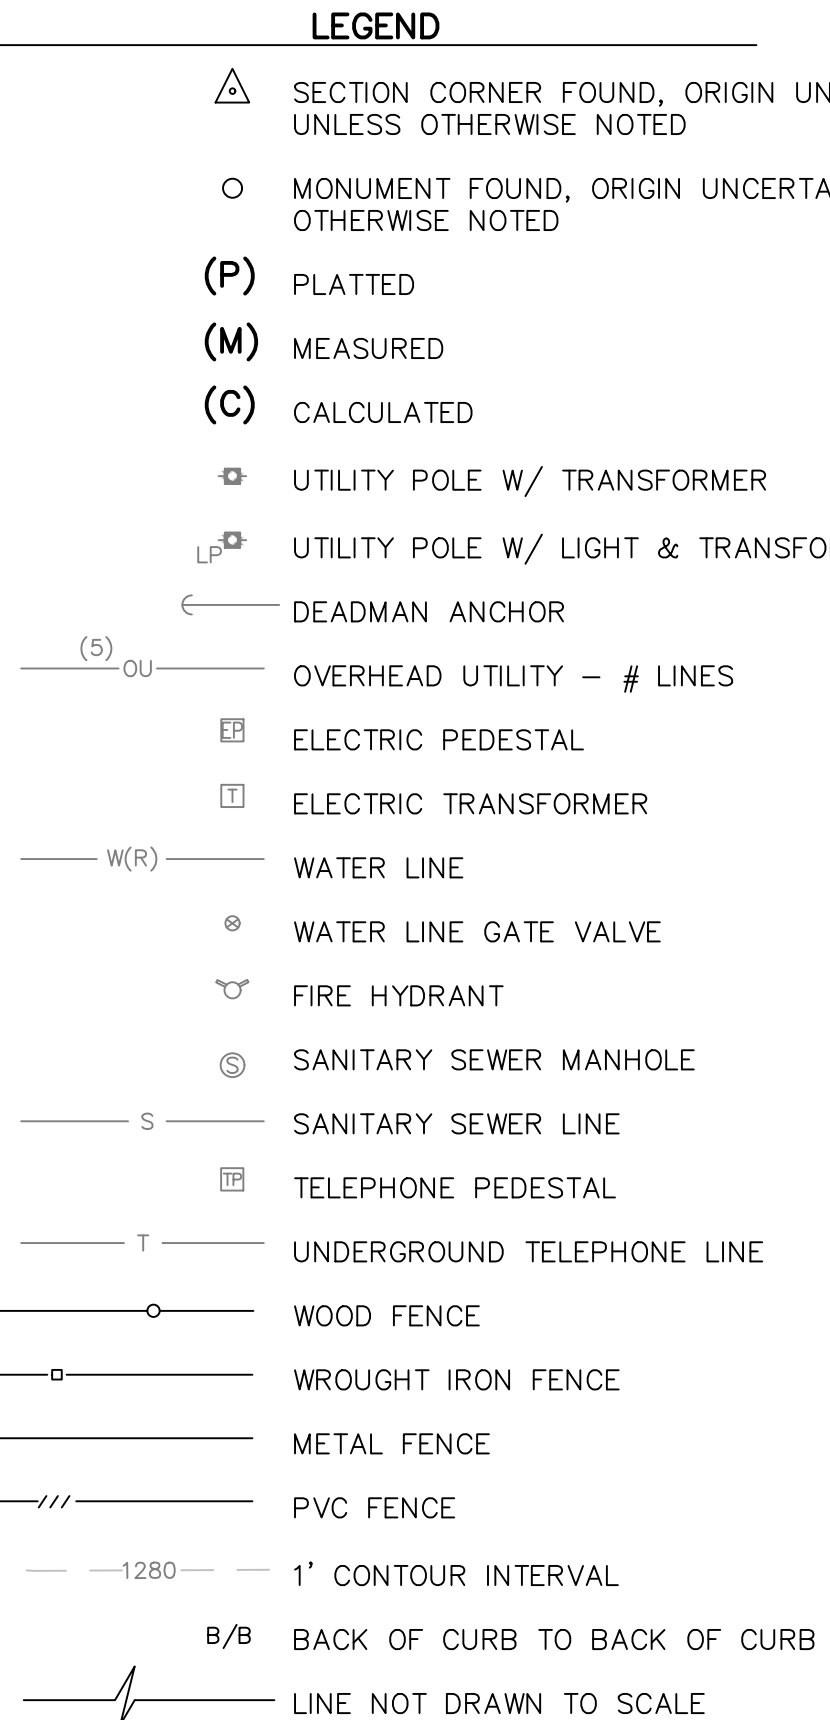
LEGEND

SECTION CORNER FOUND, ORIGIN UN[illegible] UNLESS OTHERWISE NOTED

MONUMENT FOUND, ORIGIN UNCERTA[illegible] OTHERWISE NOTED

(P) PLATTED

(M) MEASURED

(C) CALCULATED

UTILITY POLE W/ TRANSFORMER

LP UTILITY POLE W/ LIGHT & TRANSFO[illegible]

DEADMAN ANCHOR

(5) OU OVERHEAD UTILITY – # LINES

EP ELECTRIC PEDESTAL

T ELECTRIC TRANSFORMER

W(R) WATER LINE

WATER LINE GATE VALVE

FIRE HYDRANT

S SANITARY SEWER MANHOLE

S SANITARY SEWER LINE

TP TELEPHONE PEDESTAL

T UNDERGROUND TELEPHONE LINE

WOOD FENCE

WROUGHT IRON FENCE

METAL FENCE

/// PVC FENCE

1280 1' CONTOUR INTERVAL

B/B BACK OF CURB TO BACK OF CURB

LINE NOT DRAWN TO SCALE